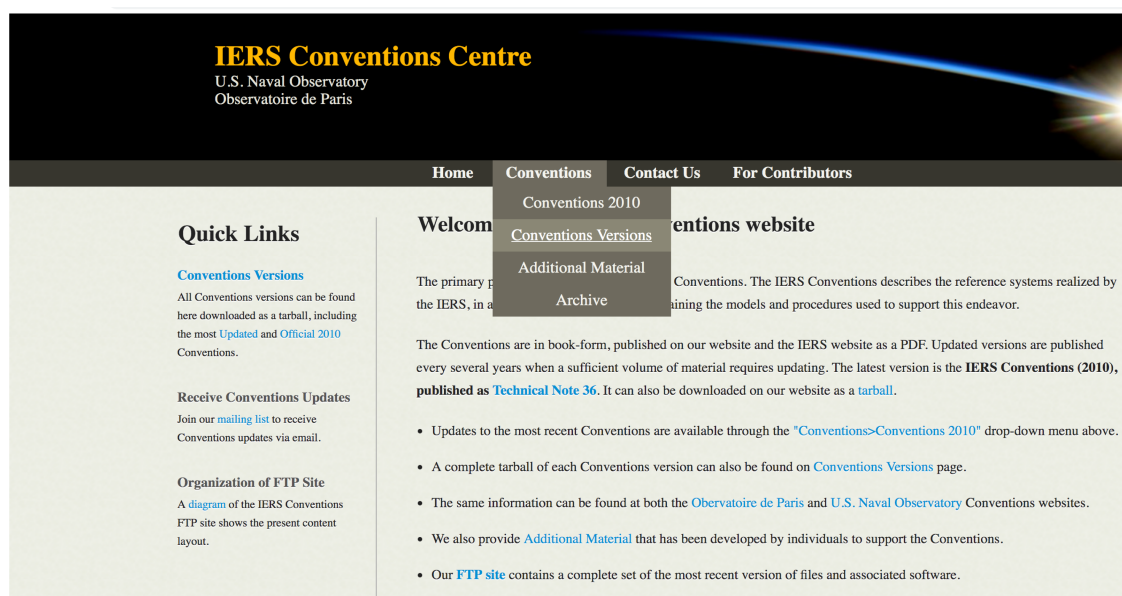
IERS Conventions Centre
U.S. Naval Observatory
Observatoire de Paris

Home Conventions Contact Us For Contributors

Conventions 2010
Conventions Versions
Additional Material
Archive

Quick Links

Conventions Versions
All Conventions versions can be found here downloaded as a tarball, including the most Updated and Official 2010 Conventions.

Receive Conventions Updates
Join our mailing list to receive Conventions updates via email.

Organization of FTP Site
A diagram of the IERS Conventions FTP site shows the present content layout.

Welcom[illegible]entions website

The primary p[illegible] Conventions. The IERS Conventions describes the reference systems realized by the IERS, in a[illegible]ining the models and procedures used to support this endeavor.

The Conventions are in book-form, published on our website and the IERS website as a PDF. Updated versions are published every several years when a sufficient volume of material requires updating. The latest version is the **IERS Conventions (2010), published as Technical Note 36**. It can also be downloaded on our website as a tarball.

- Updates to the most recent Conventions are available through the "Conventions>Conventions 2010" drop-down menu above.
- A complete tarball of each Conventions version can also be found on Conventions Versions page.
- The same information can be found at both the Obervatoire de Paris and U.S. Naval Observatory Conventions websites.
- We also provide Additional Material that has been developed by individuals to support the Conventions.
- Our FTP site contains a complete set of the most recent version of files and associated software.